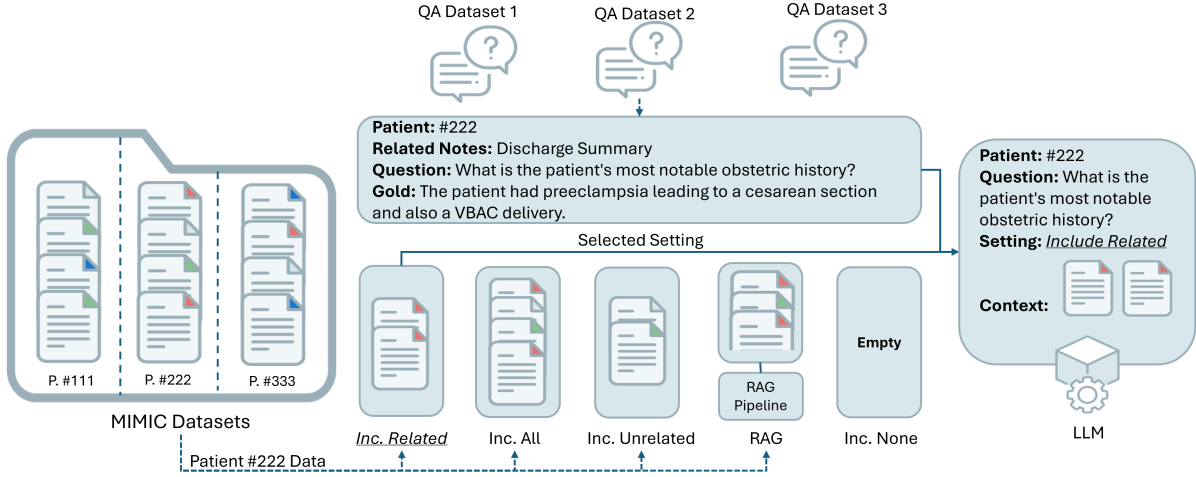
QA Dataset 1

QA Dataset 2

QA Dataset 3

P. #111

P. #222

P. #333

MIMIC Datasets

**Patient:** #222
**Related Notes:** Discharge Summary
**Question:** What is the patient's most notable obstetric history?
**Gold:** The patient had preeclampsia leading to a cesarean section and also a VBAC delivery.

Selected Setting

Empty

RAG Pipeline

*Inc. Related*

Inc. All

Inc. Unrelated

RAG

Inc. None

Patient #222 Data

**Patient:** #222
**Question:** What is the patient's most notable obstetric history?
**Setting:** *Include Related*

**Context:**

LLM